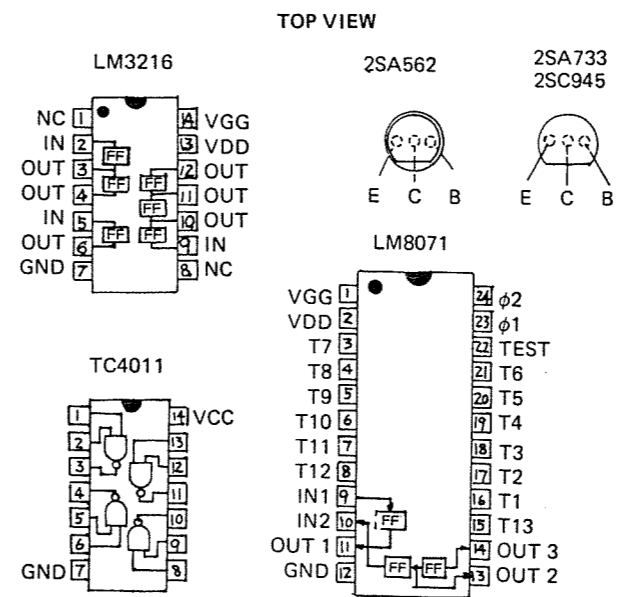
TOP VIEW

LM3216

NC 1
IN 2
OUT 3
OUT 4
IN 5
OUT 6
GND 7
8 NC
9 IN
10 OUT
11 OUT
12 OUT
13 VDD
14 VGG

FF
FF
FF
FF
FF
FF

2SA562

E C B

2SA733
2SC945

E C B

LM8071

VGG 1
VDD 2
T7 3
T8 4
T9 5
T10 6
T11 7
T12 8
IN1 9
IN2 10
OUT 1 11
GND 12
13 OUT 2
14 OUT 3
15 T13
16 T1
17 T2
18 T3
19 T4
20 T5
21 T6
22 TEST
23 $\phi1$
24 $\phi2$

FF
FF
FF

TC4011

1
2
3
4
5
6
GND 7
8
9
10
11
12
13
14 VCC